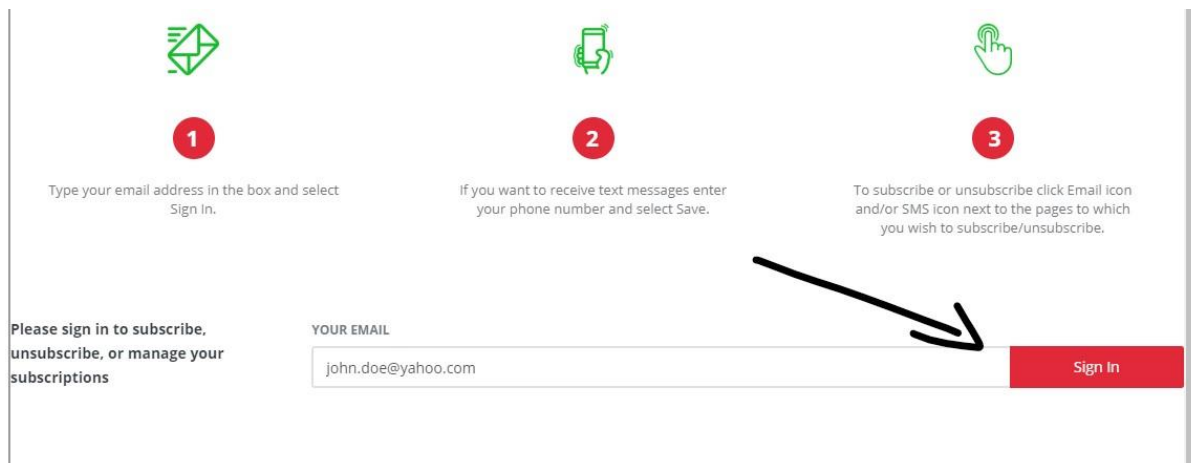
1

Type your email address in the box and select Sign In.

2

If you want to receive text messages enter your phone number and select Save.

3

To subscribe or unsubscribe click Email icon and/or SMS icon next to the pages to which you wish to subscribe/unsubscribe.

Please sign in to subscribe, unsubscribe, or manage your subscriptions

YOUR EMAIL

john.doe@yahoo.com

Sign In